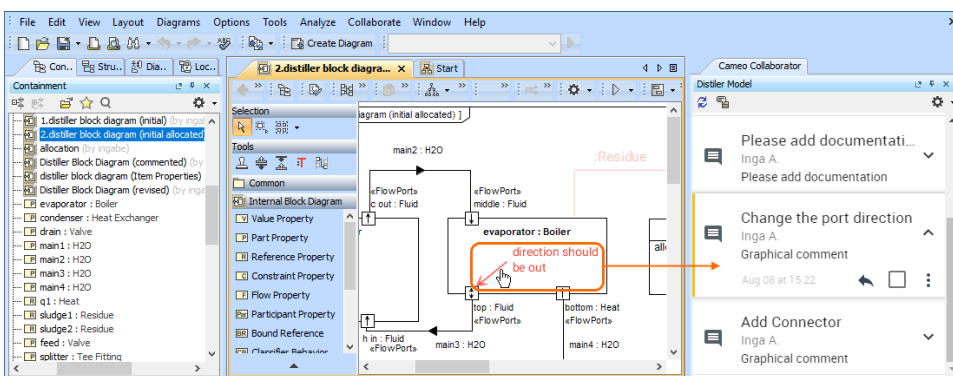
File Edit View Layout Diagrams Options Tools Analyze Collaborate Window Help

Create Diagram

Con.. Stru.. Dia.. Loc..

Containment

1.distiller block diagram (initial) (by inga
2.distiller block diagram (initial allocated)
allocation (by ingabe)
Distiller Block Diagram (commented) (by
distiller block diagram (Item Properties)
Distiller Block Diagram (revised) (by inga
evaporator : Boiler
condenser : Heat Exchanger
drain : Valve
main1 : H2O
main2 : H2O
main3 : H2O
main4 : H2O
q1 : Heat
sludge1 : Residue
sludge2 : Residue
feed : Valve
splitter : Tee Fitting

2.distiller block diagra... Start

Selection
Tools
Common
Internal Block Diagram
Value Property
Part Property
Reference Property
Constraint Property
Flow Property
Participant Property
Bound Reference
Classifier Behavior

iagram (initial allocated) ]

main2 : H2O
:Residue
«FlowPort»
c out : Fluid
«FlowPort»
middle : Fluid
evaporator : Boiler
direction should be out
all
top : Fluid
«FlowPort»
bottom : Heat
«FlowPort»
h in : Fluid
«FlowPort»
main3 : H2O
main4 : H2O

Cameo Collaborator
Distiller Model

Please add documentati...
Inga A.
Please add documentation

Change the port direction
Inga A.
Graphical comment
Aug 08 at 15:22

Add Connector
Inga A.
Graphical comment